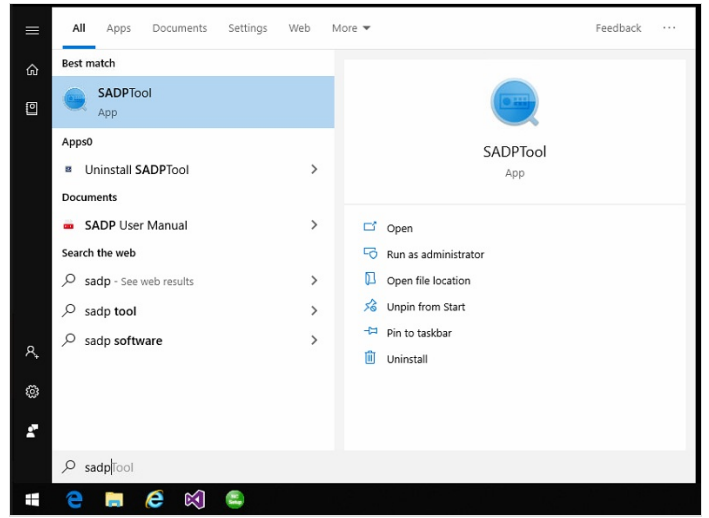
All Apps Documents Settings Web More ▾ Feedback ···

Best match

SADPTool
App

Apps0

Uninstall SADPTool >

Documents

SADP User Manual >

Search the web

sadp - See web results >

sadp tool >

sadp software >

SADPTool
App

Open

Run as administrator

Open file location

Unpin from Start

Pin to taskbar

Uninstall

sadpTool